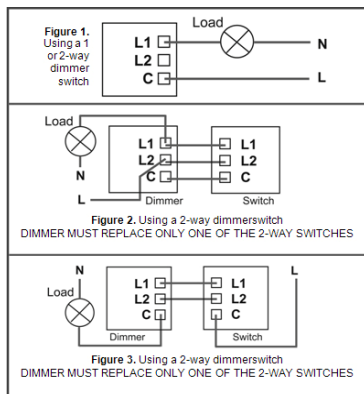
Figure 1. Using a 1 or 2-way dimmer switch

Load

L1
L2
C

N

L

Load

N

L

L1
L2
C

Dimmer

L1
L2
C

Switch

Figure 2. Using a 2-way dimmerswitch
DIMMER MUST REPLACE ONLY ONE OF THE 2-WAY SWITCHES

N

L

Load

L1
L2
C

Dimmer

L1
L2
C

Switch

Figure 3. Using a 2-way dimmerswitch
DIMMER MUST REPLACE ONLY ONE OF THE 2-WAY SWITCHES